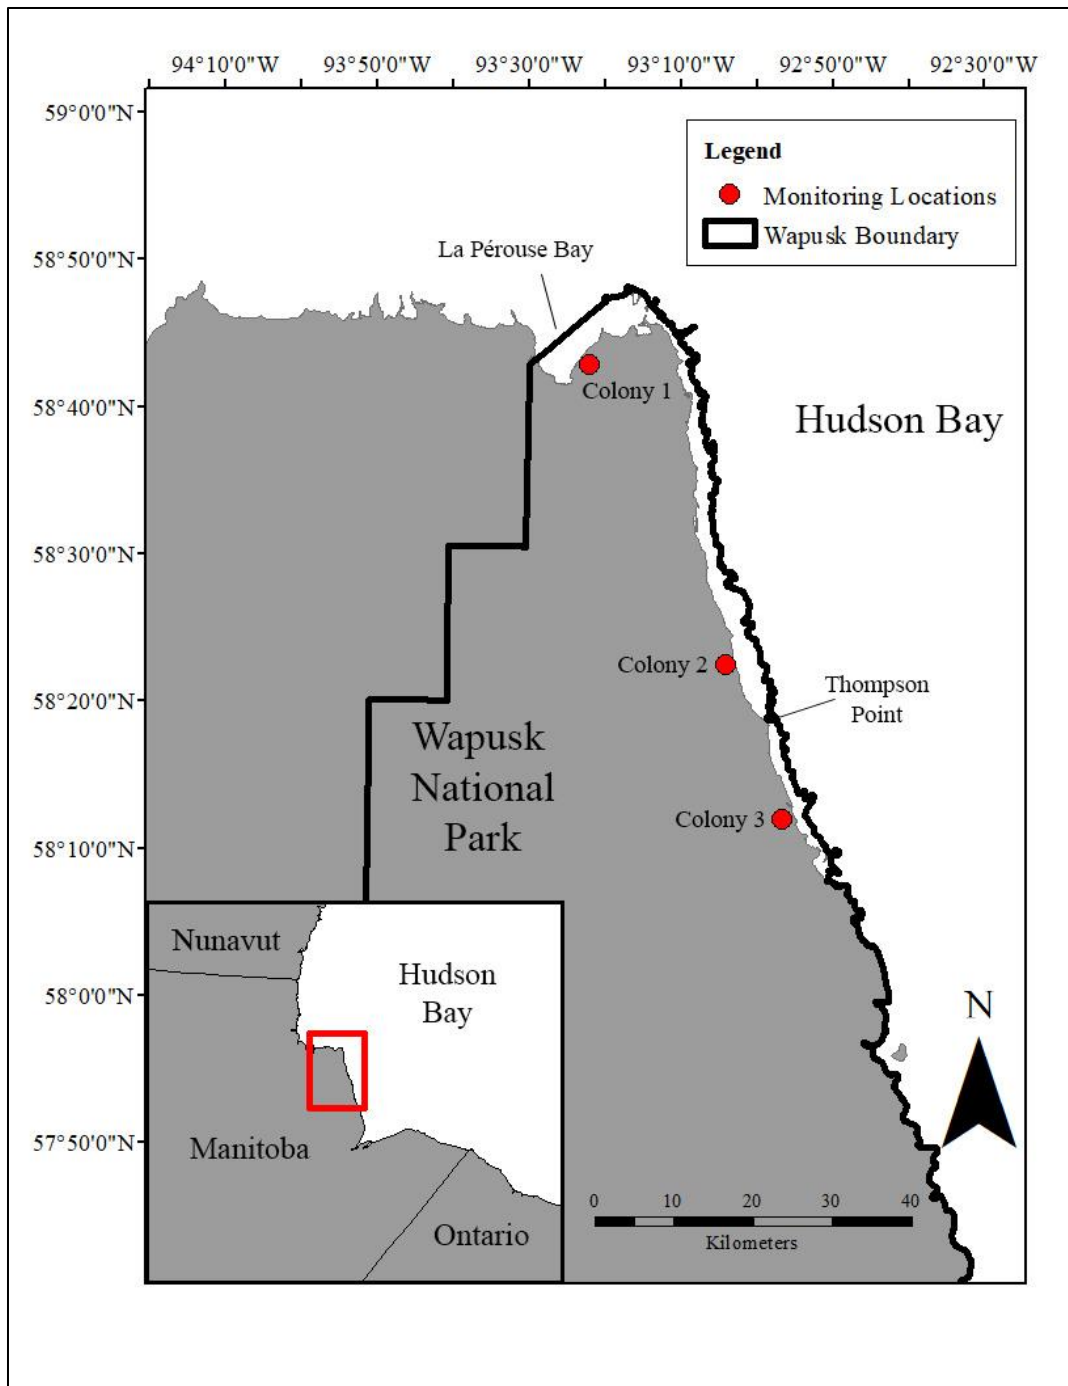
94°10'0"W 93°50'0"W 93°30'0"W 93°10'0"W 92°50'0"W 92°30'0"W

59°0'0"N
58°50'0"N
58°40'0"N
58°30'0"N
58°20'0"N
58°10'0"N
58°0'0"N
57°50'0"N

Legend
Monitoring Locations
Wapusk Boundary

La Pérouse Bay
Colony 1
Hudson Bay
Colony 2
Thompson Point
Wapusk National Park
Colony 3

Nunavut
Hudson Bay
Manitoba
Ontario

N

0 10 20 30 40
Kilometers